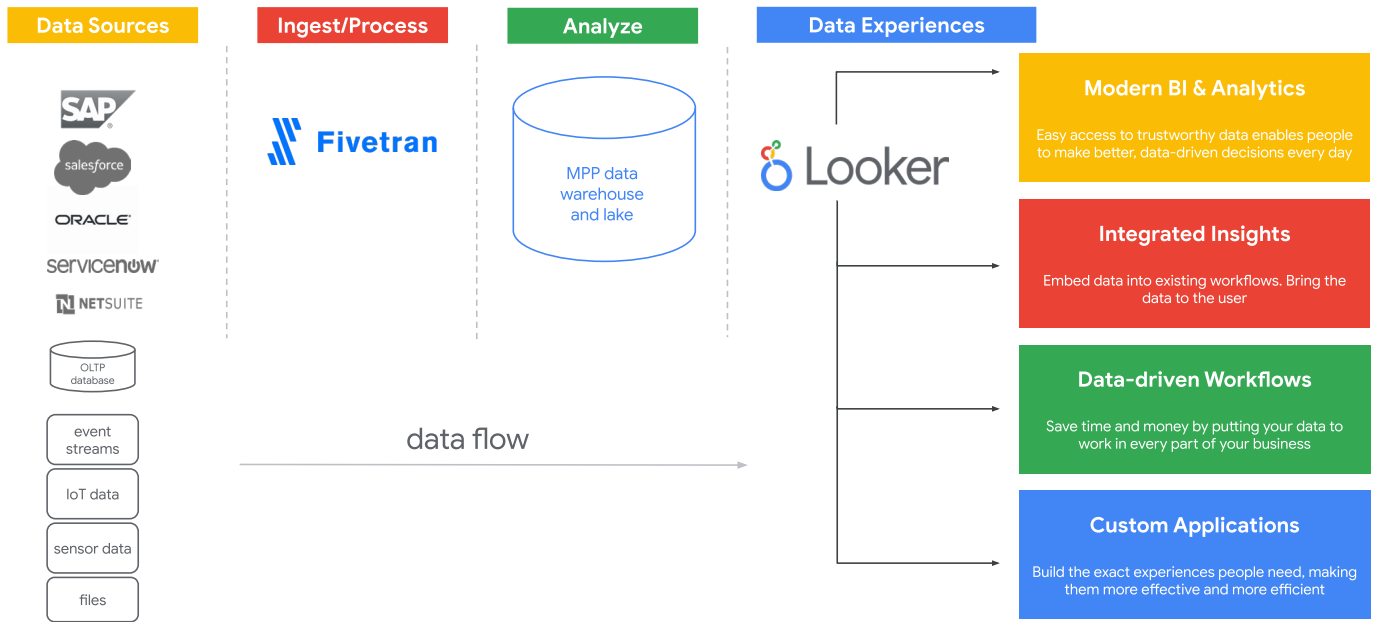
Data Sources

Ingest/Process

Analyze

Data Experiences

SAP

salesforce

ORACLE

servicenow

NETSUITE

OLTP database

event streams

IoT data

sensor data

files

Fivetran

MPP data warehouse and lake

data flow

Looker

Modern BI & Analytics

Easy access to trustworthy data enables people to make better, data-driven decisions every day

Integrated Insights

Embed data into existing workflows. Bring the data to the user

Data-driven Workflows

Save time and money by putting your data to work in every part of your business

Custom Applications

Build the exact experiences people need, making them more effective and more efficient